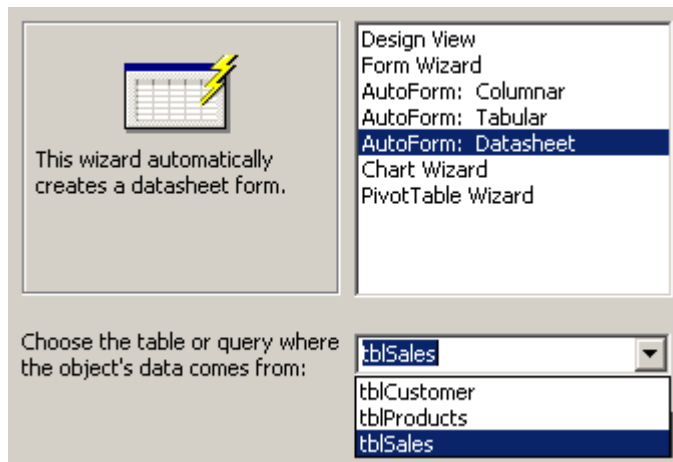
This wizard automatically creates a datasheet form.

Design View
Form Wizard
AutoForm: Columnar
AutoForm: Tabular
AutoForm: Datasheet
Chart Wizard
PivotTable Wizard

Choose the table or query where the object's data comes from:

tblSales

tblCustomer
tblProducts
tblSales